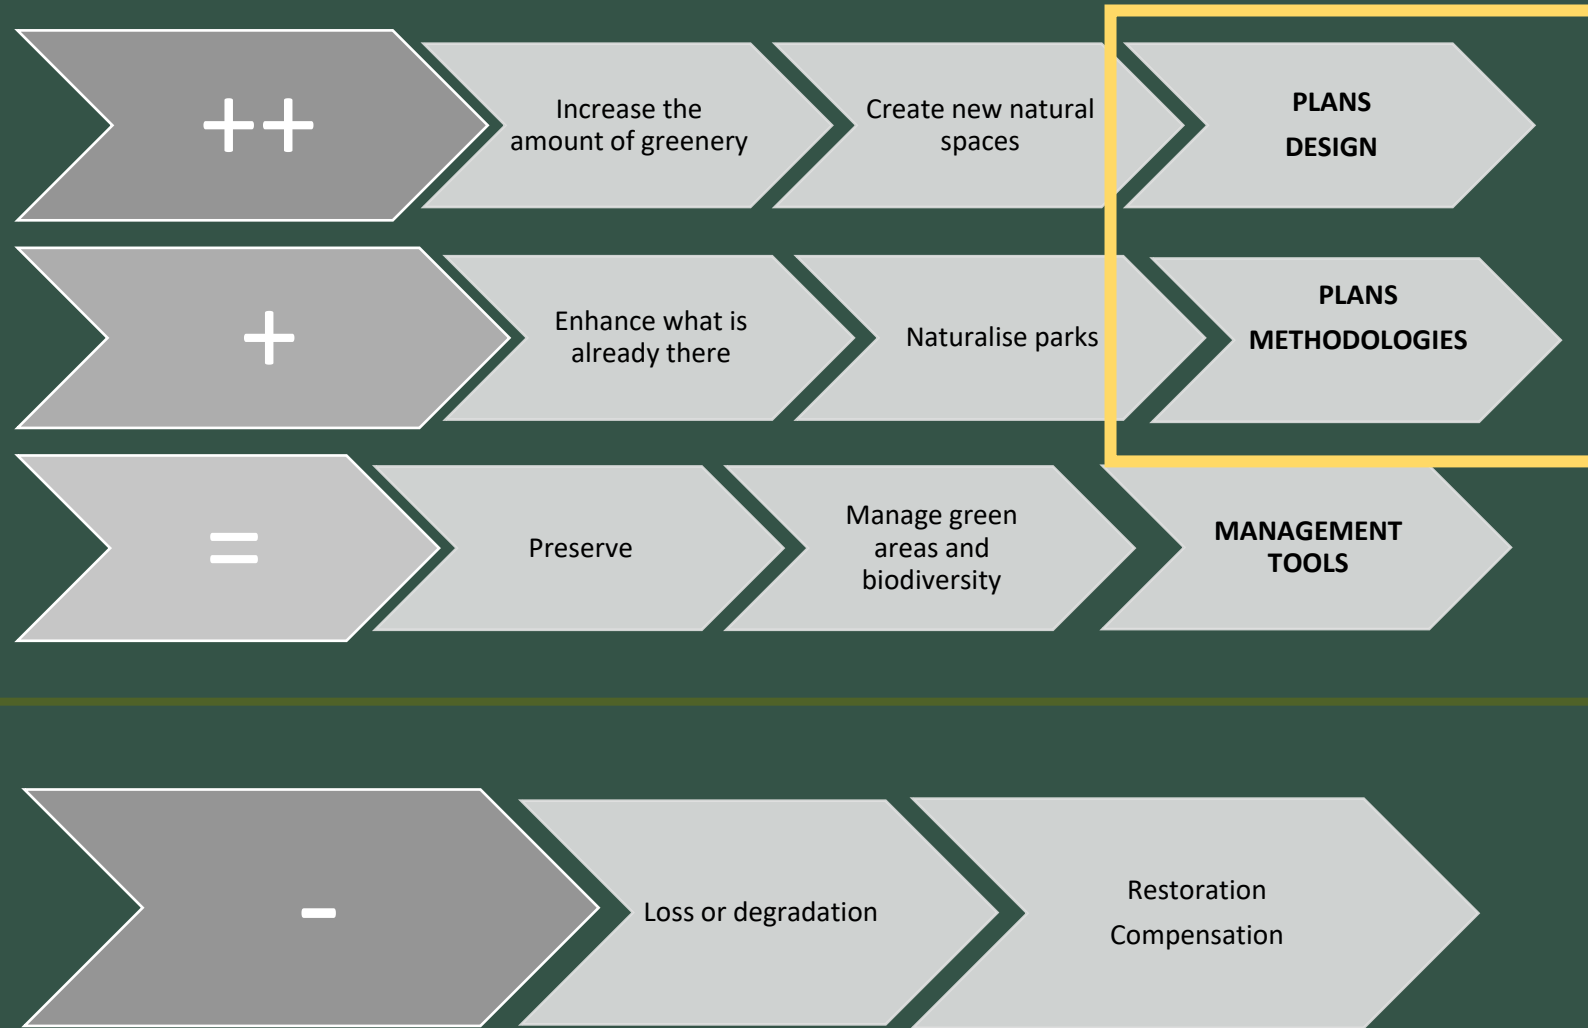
++

Increase the amount of greenery

Create new natural spaces

PLANS
DESIGN

+

Enhance what is already there

Naturalise parks

PLANS
METHODOLOGIES

=

Preserve

Manage green areas and biodiversity

MANAGEMENT TOOLS

-

Loss or degradation

Restoration
Compensation